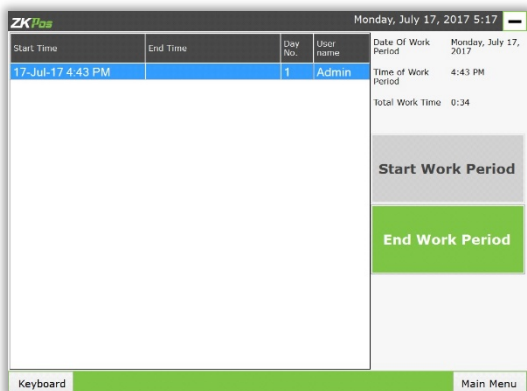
ZKPos

Monday, July 17, 2017 5:17

| Start Time | End Time | Day No. | User name |
|---|---|---|---|
| 17-Jul-17 4:43 PM | | 1 | Admin |

Date Of Work Period Monday, July 17, 2017

Time of Work Period 4:43 PM

Total Work Time 0:34

Start Work Period

End Work Period

Keyboard

Main Menu